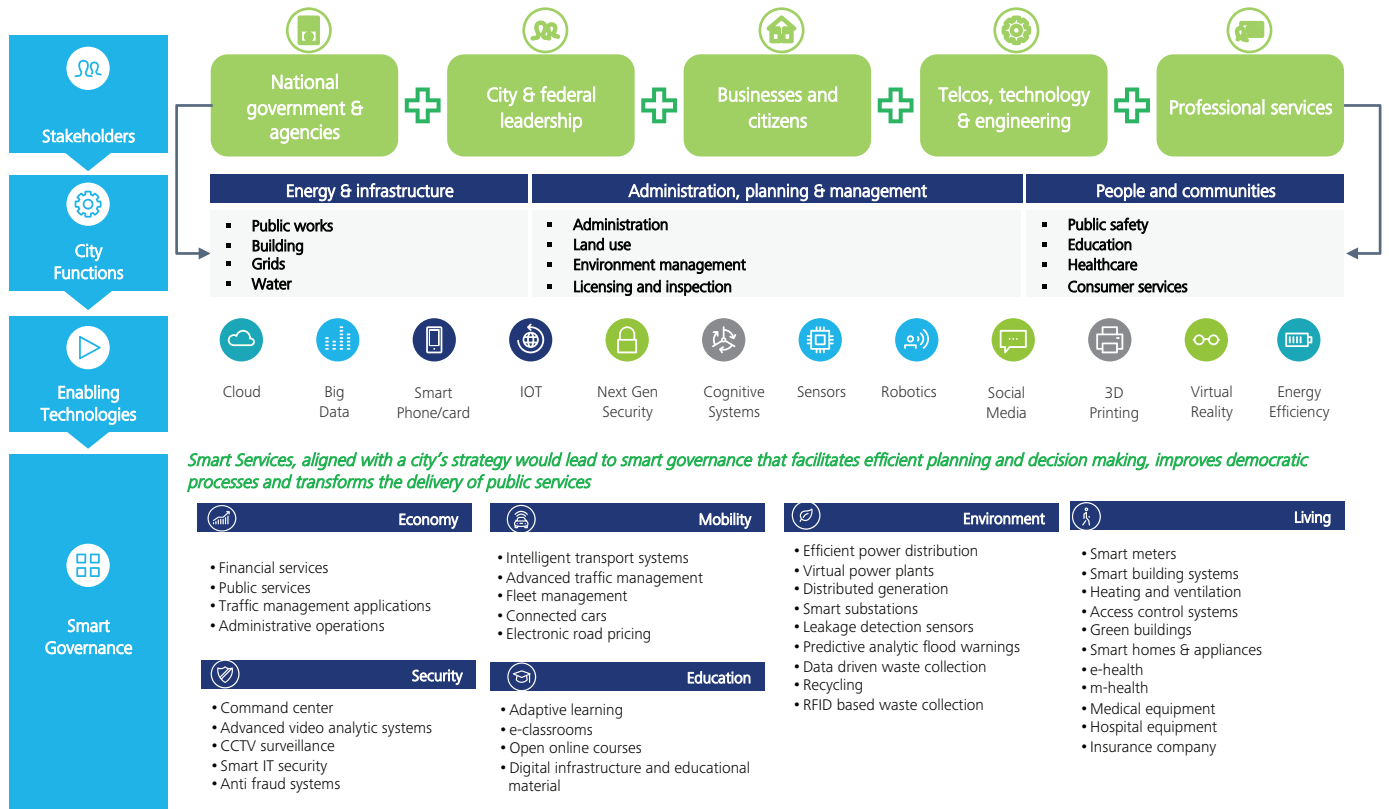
Stakeholders

National government & agencies

City & federal leadership

Businesses and citizens

Telcos, technology & engineering

Professional services

City Functions

Energy & infrastructure
- Public works
- Building
- Grids
- Water

Administration, planning & management
- Administration
- Land use
- Environment management
- Licensing and inspection

People and communities
- Public safety
- Education
- Healthcare
- Consumer services

Enabling Technologies

Cloud
Big Data
Smart Phone/card
IOT
Next Gen Security
Cognitive Systems
Sensors
Robotics
Social Media
3D Printing
Virtual Reality
Energy Efficiency

Smart Governance

Smart Services, aligned with a city's strategy would lead to smart governance that facilitates efficient planning and decision making, improves democratic processes and transforms the delivery of public services

Economy
• Financial services
• Public services
• Traffic management applications
• Administrative operations

Security
• Command center
• Advanced video analytic systems
• CCTV surveillance
• Smart IT security
• Anti fraud systems

Mobility
• Intelligent transport systems
• Advanced traffic management
• Fleet management
• Connected cars
• Electronic road pricing

Education
• Adaptive learning
• e-classrooms
• Open online courses
• Digital infrastructure and educational material

Environment
• Efficient power distribution
• Virtual power plants
• Distributed generation
• Smart substations
• Leakage detection sensors
• Predictive analytic flood warnings
• Data driven waste collection
• Recycling
• RFID based waste collection

Living
• Smart meters
• Smart building systems
• Heating and ventilation
• Access control systems
• Green buildings
• Smart homes & appliances
• e-health
• m-health
• Medical equipment
• Hospital equipment
• Insurance company